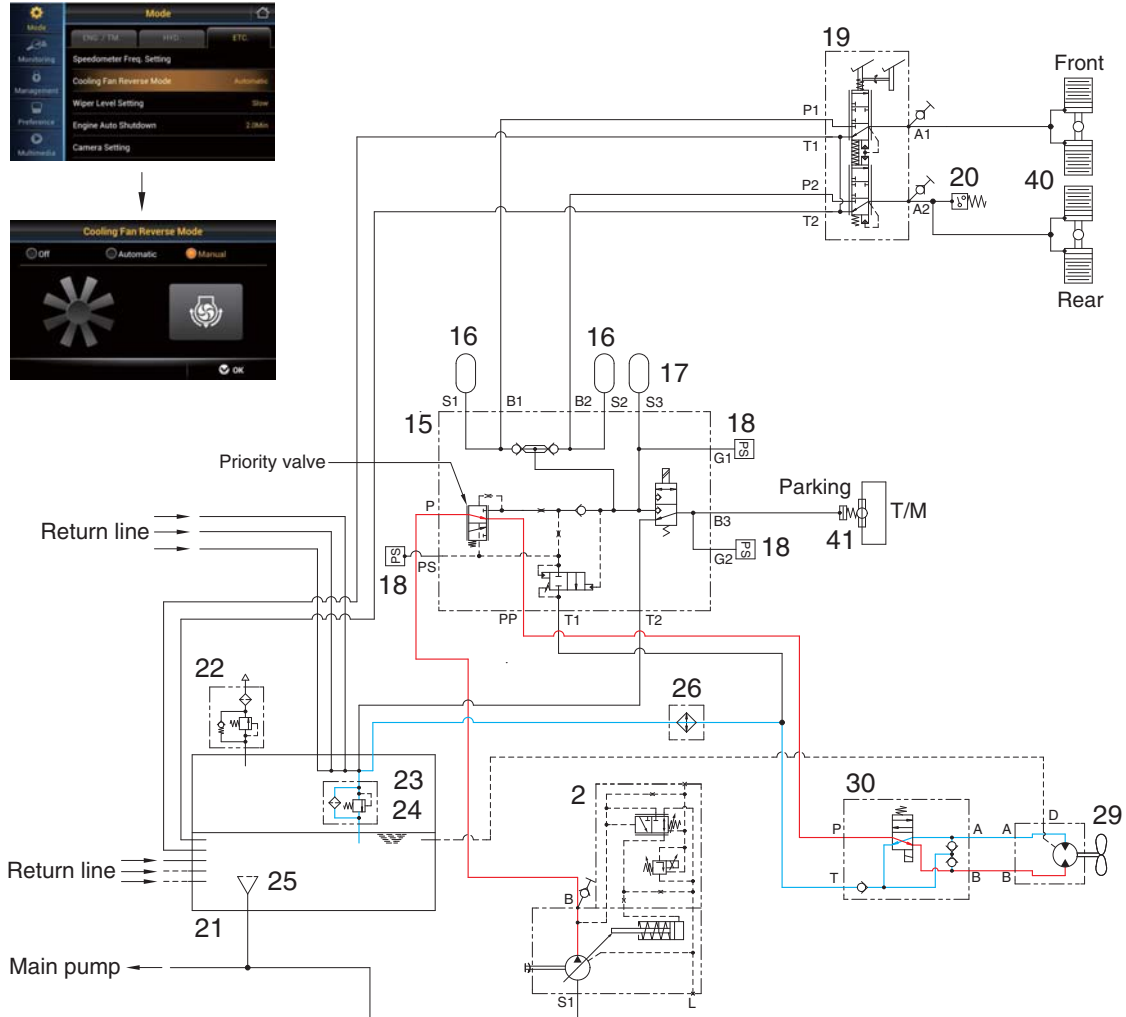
Mode
Mode
Monitoring
Management
Preference
Multimedia
ENG / TM
HYD
ETC
Speedometer Freq. Setting
Cooling Fan Reverse Mode
Automatic
Wiper Level Setting
Slow
Engine Auto Shutdown
2.0Min
Camera Setting

Cooling Fan Reverse Mode
Off
Automatic
Manual
OK

19
Front
P1
A1
T1
P2
20
40
A2
T2
Rear

16
16
17
S1
B1
B2
S2
S3
15
18
PS
G1
Priority valve
P
Parking
T/M
B3
41
Return line
PS
PS
G2
PS
18
18
PP
T1
T2

22
26
23
24
2
30
29
P
A
D
A
T
B
B
Return line
25
B
21
Main pump
S1
L